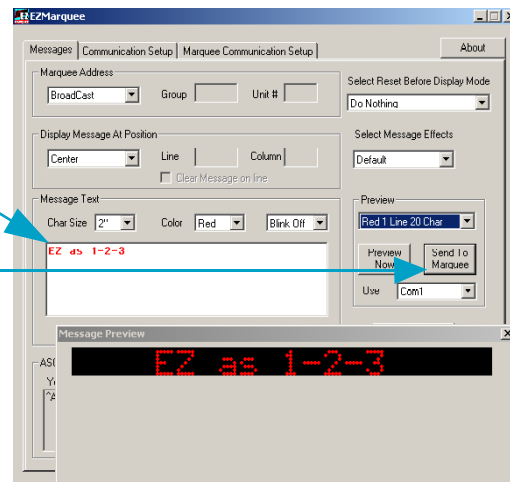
EZMarquee

Messages | Communication Setup | Marquee Communication Setup

About

Marquee Address

BroadCast

Group

Unit #

Select Reset Before Display Mode

Do Nothing

Display Message At Position

Center

Line

Column

Clear Message on line

Select Message Effects

Default

Message Text

Char Size 2"

Color Red

Blink Off

EZ as 1-2-3

Preview

Red 1 Line 20 Char

Preview Now

Send To Marquee

Use Com1

ASC

Yo

^A

Message Preview

EZ as 1-2-3